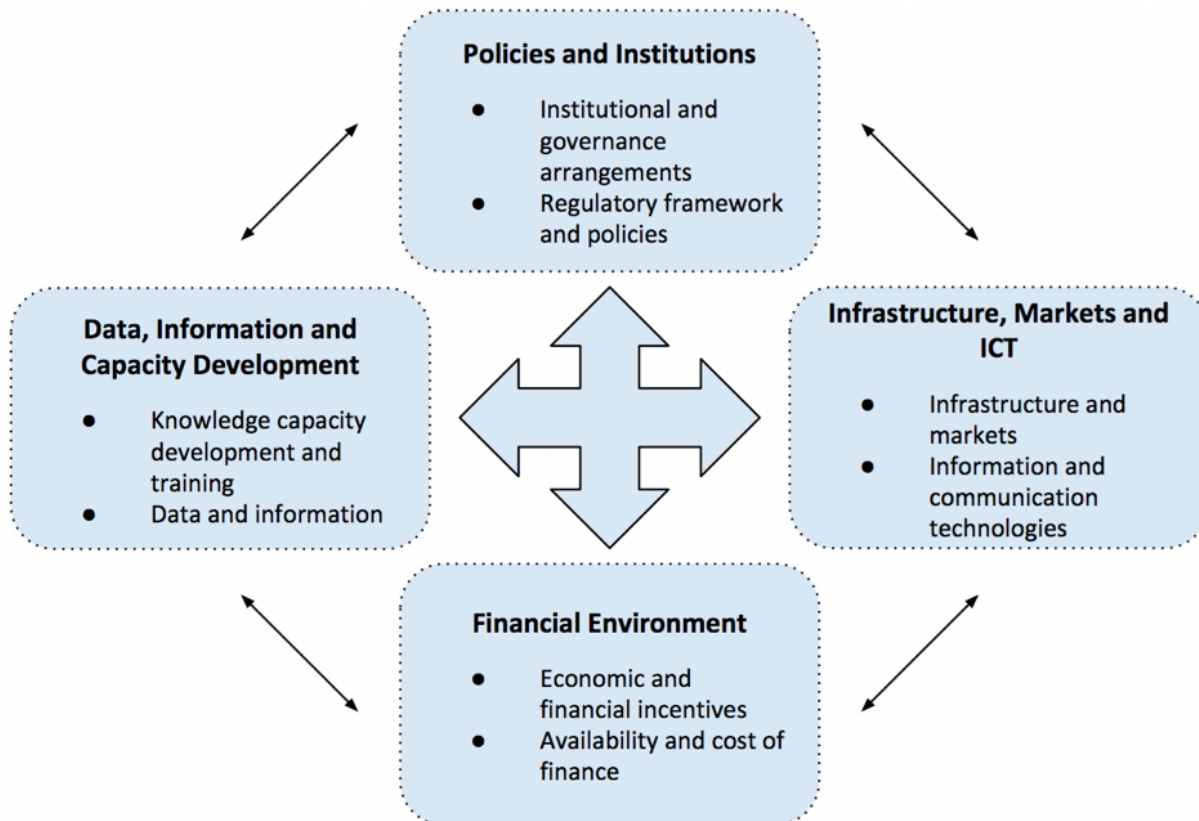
**Policies and Institutions**

- Institutional and governance arrangements
- Regulatory framework and policies

**Data, Information and Capacity Development**

- Knowledge capacity development and training
- Data and information

**Infrastructure, Markets and ICT**

- Infrastructure and markets
- Information and communication technologies

**Financial Environment**

- Economic and financial incentives
- Availability and cost of finance